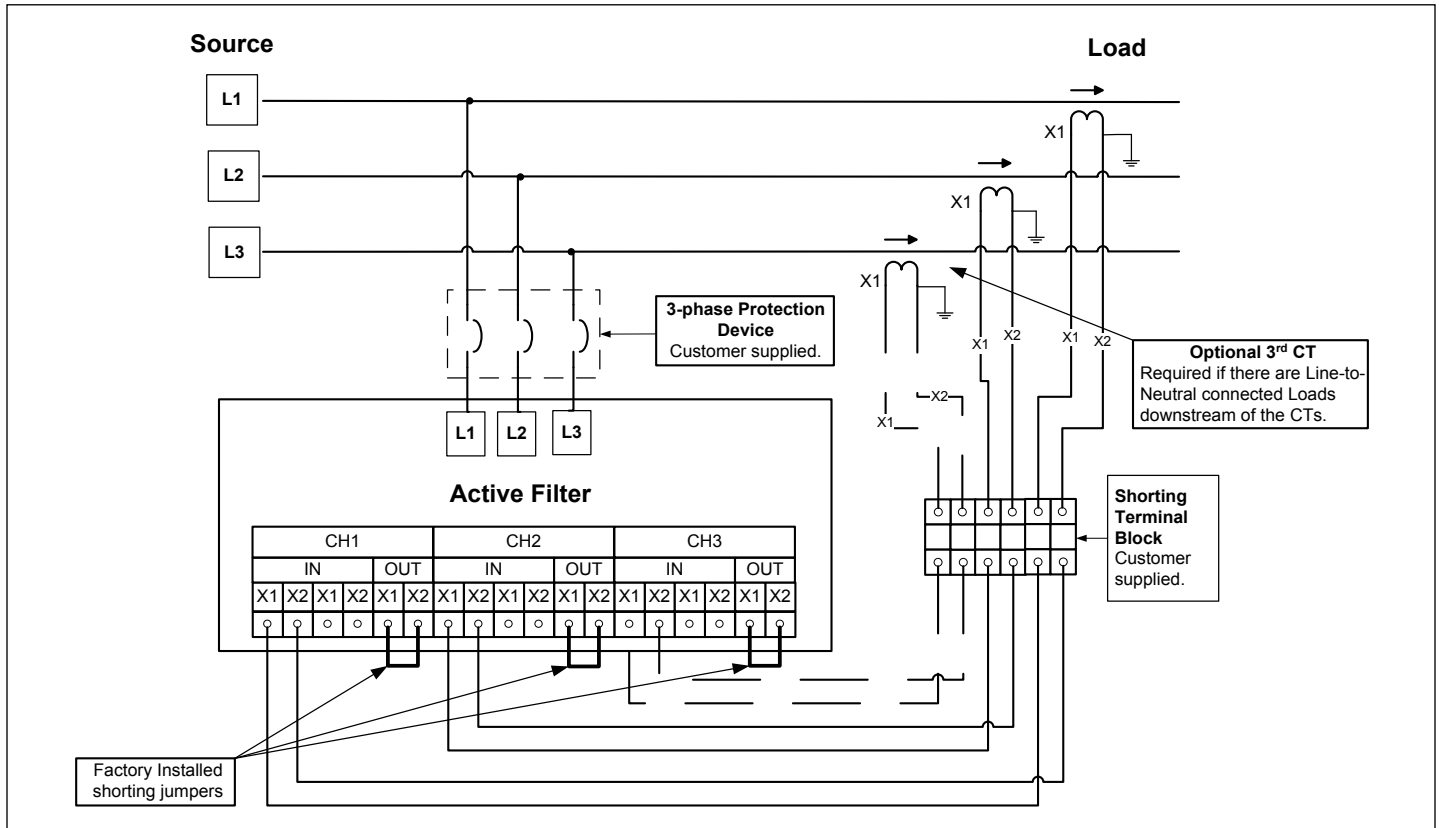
Source

Load

L1

L2

L3

X1

X1

X1

3-phase Protection Device
Customer supplied.

X1 X2 X1 X2

Optional 3$^{rd}$ CT
Required if there are Line-to-Neutral connected Loads downstream of the CTs.

X2

X1

L1 L2 L3

Active Filter

| CH1 | | | | | | CH2 | | | | | | CH3 | | | | | |
|---|---|---|---|---|---|---|---|---|---|---|---|---|---|---|---|---|---|
| IN | | | | OUT | | IN | | | | OUT | | IN | | | | OUT | |
| X1 | X2 | X1 | X2 | X1 | X2 | X1 | X2 | X1 | X2 | X1 | X2 | X1 | X2 | X1 | X2 | X1 | X2 |

Shorting Terminal Block
Customer supplied.

Factory Installed shorting jumpers